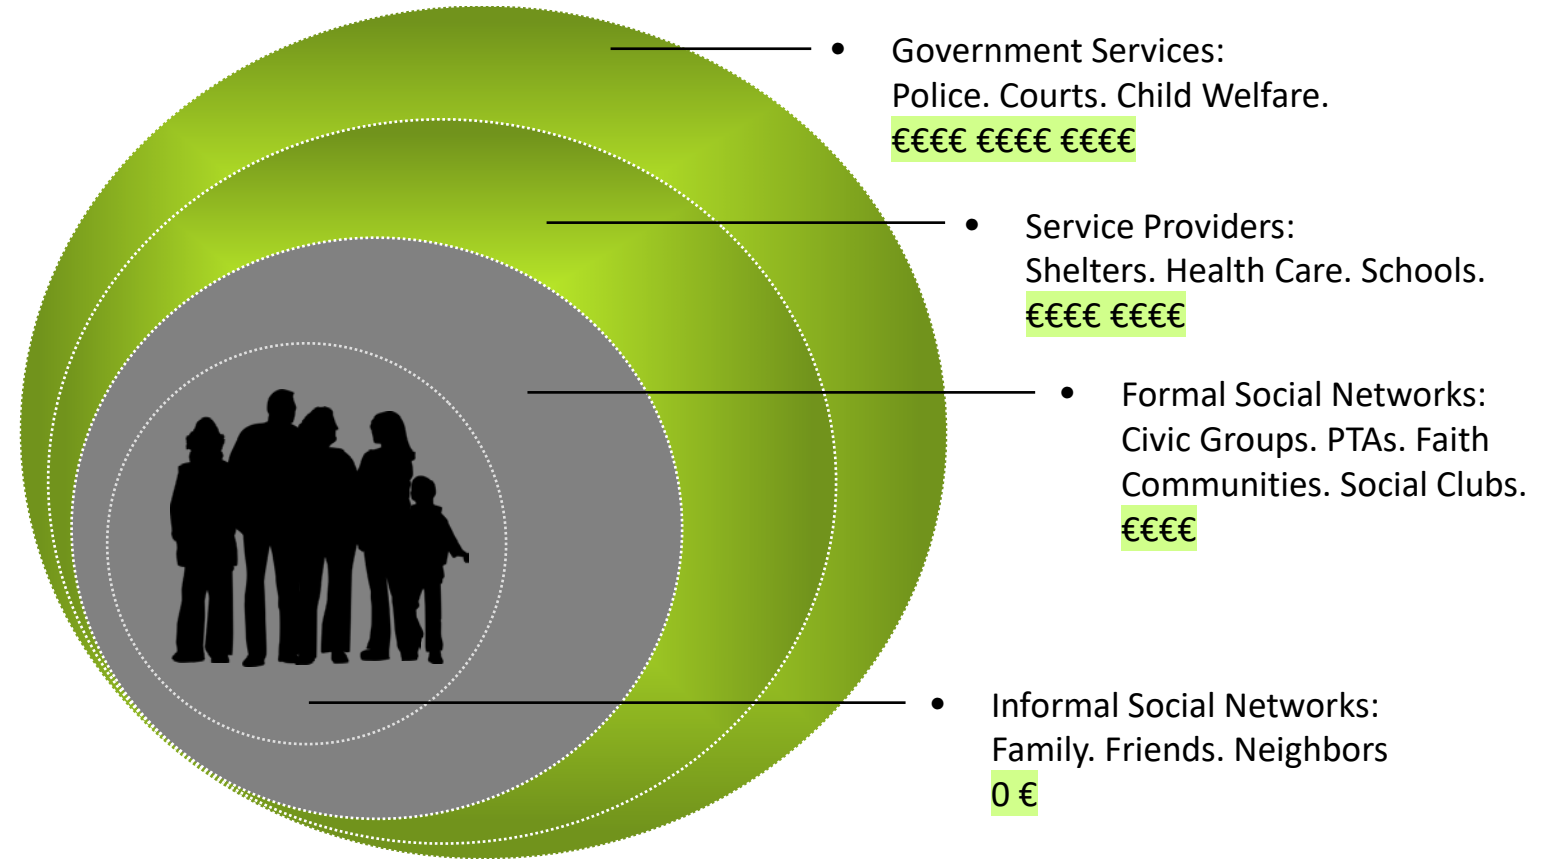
• Government Services:
Police. Courts. Child Welfare.
€€€€ €€€€ €€€€

• Service Providers:
Shelters. Health Care. Schools.
€€€€ €€€€

• Formal Social Networks:
Civic Groups. PTAs. Faith Communities. Social Clubs.
€€€€

• Informal Social Networks:
Family. Friends. Neighbors
0 €